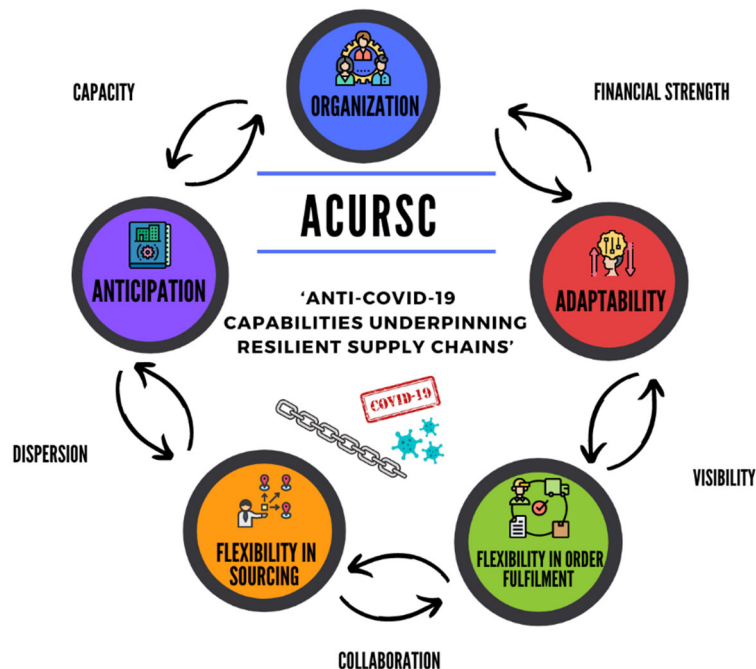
ORGANIZATION

CAPACITY

FINANCIAL STRENGTH

ACURSC

ANTICIPATION

ADAPTABILITY

'ANTI-COVID-19 CAPABILITIES UNDERPINNING RESILIENT SUPPLY CHAINS'

COVID-19

DISPERSION

VISIBILITY

FLEXIBILITY IN SOURCING

FLEXIBILITY IN ORDER FULFILMENT

COLLABORATION